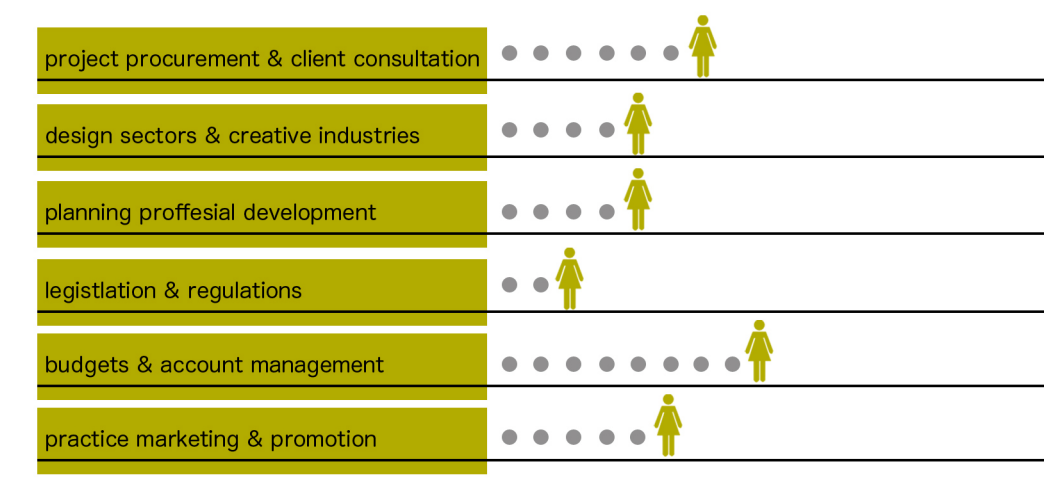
project procurement & client consultation

design sectors & creative industries

planning proffesial development

legistlation & regulations

budgets & account management

practice marketing & promotion